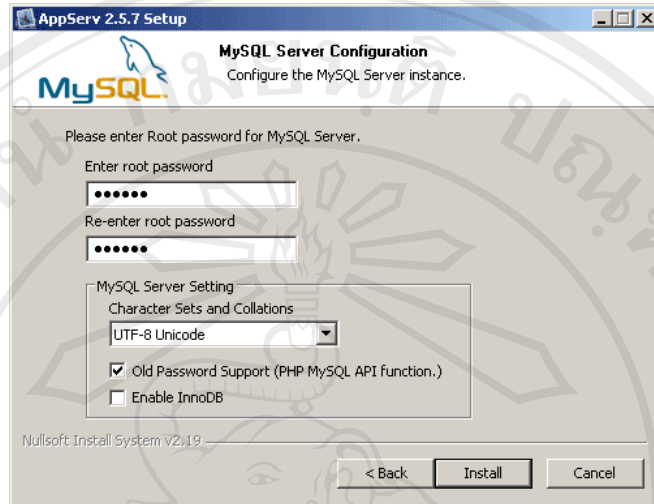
AppServ 2.5.7 Setup

MySQL

MySQL Server Configuration

Configure the MySQL Server instance.

Please enter Root password for MySQL Server.

Enter root password

••••••

Re-enter root password

••••••

MySQL Server Setting

Character Sets and Collations

UTF-8 Unicode

Old Password Support (PHP MySQL API function.)

Enable InnoDB

Nullsoft Install System v2.19

< Back

Install

Cancel